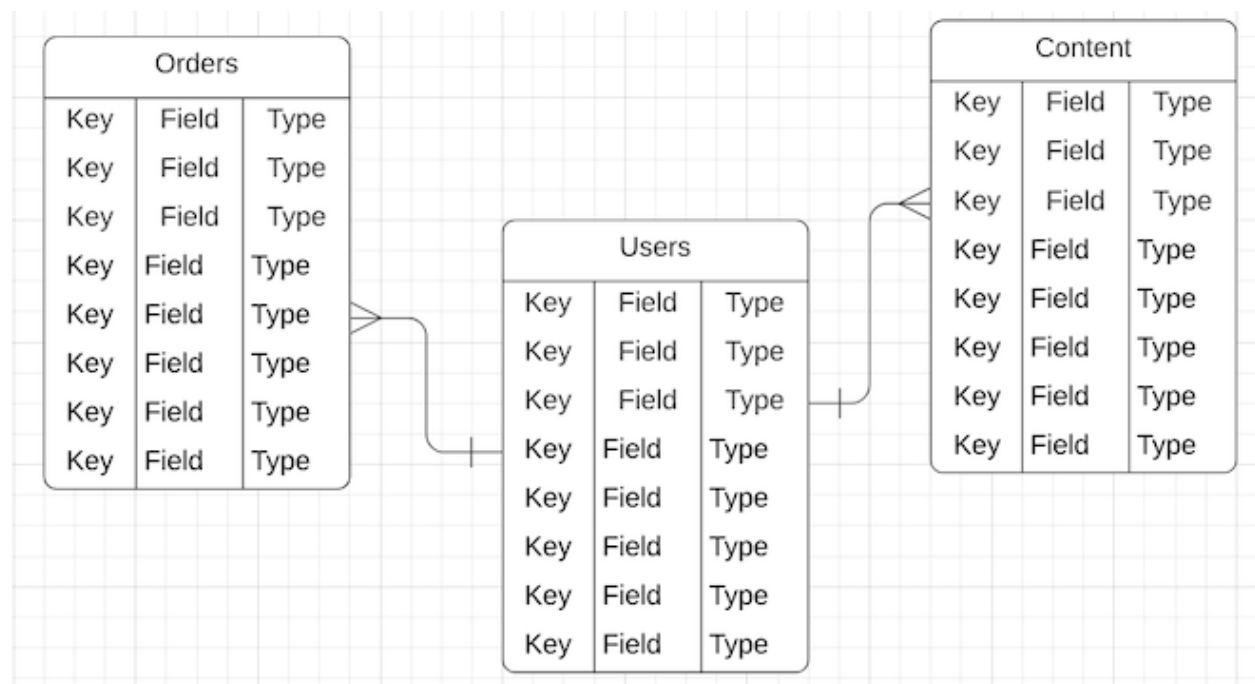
Orders

| Key | Field | Type |
|---|---|---|
| Key | Field | Type |
| Key | Field | Type |
| Key | Field | Type |
| Key | Field | Type |
| Key | Field | Type |
| Key | Field | Type |
| Key | Field | Type |

Users

| Key | Field | Type |
|---|---|---|
| Key | Field | Type |
| Key | Field | Type |
| Key | Field | Type |
| Key | Field | Type |
| Key | Field | Type |
| Key | Field | Type |
| Key | Field | Type |

Content

| Key | Field | Type |
|---|---|---|
| Key | Field | Type |
| Key | Field | Type |
| Key | Field | Type |
| Key | Field | Type |
| Key | Field | Type |
| Key | Field | Type |
| Key | Field | Type |